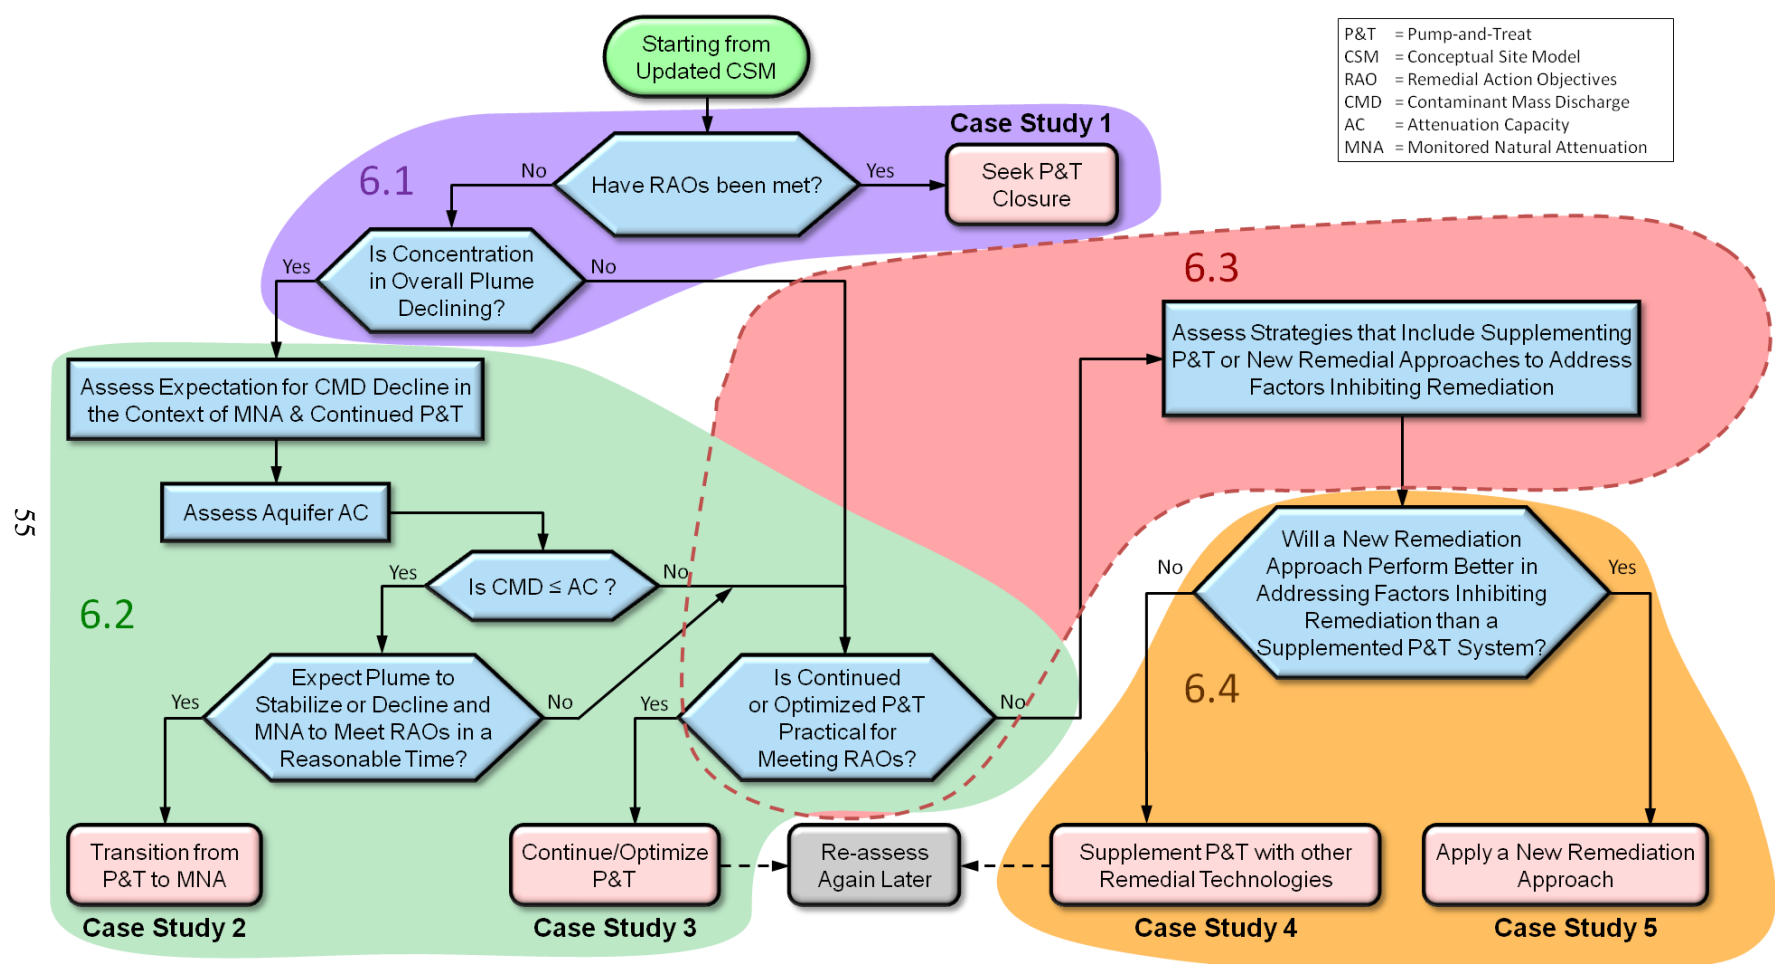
Starting from Updated CSM

P&T = Pump-and-Treat
CSM = Conceptual Site Model
RAO = Remedial Action Objectives
CMD = Contaminant Mass Discharge
AC = Attenuation Capacity
MNA = Monitored Natural Attenuation

Case Study 1

6.1

No

Have RAOs been met?

Yes

Seek P&T Closure

6.3

Yes

Is Concentration in Overall Plume Declining?

No

Assess Strategies that Include Supplementing P&T or New Remedial Approaches to Address Factors Inhibiting Remediation

Assess Expectation for CMD Decline in the Context of MNA & Continued P&T

Assess Aquifer AC

55

Yes

Is CMD ≤ AC ?

No

6.2

No

Will a New Remediation Approach Perform Better in Addressing Factors Inhibiting Remediation than a Supplemented P&T System?

Yes

Yes

Expect Plume to Stabilize or Decline and MNA to Meet RAOs in a Reasonable Time?

No

Yes

Is Continued or Optimized P&T Practical for Meeting RAOs?

No

6.4

Transition from P&T to MNA

Continue/Optimize P&T

Re-assess Again Later

Supplement P&T with other Remedial Technologies

Apply a New Remediation Approach

Case Study 2

Case Study 3

Case Study 4

Case Study 5